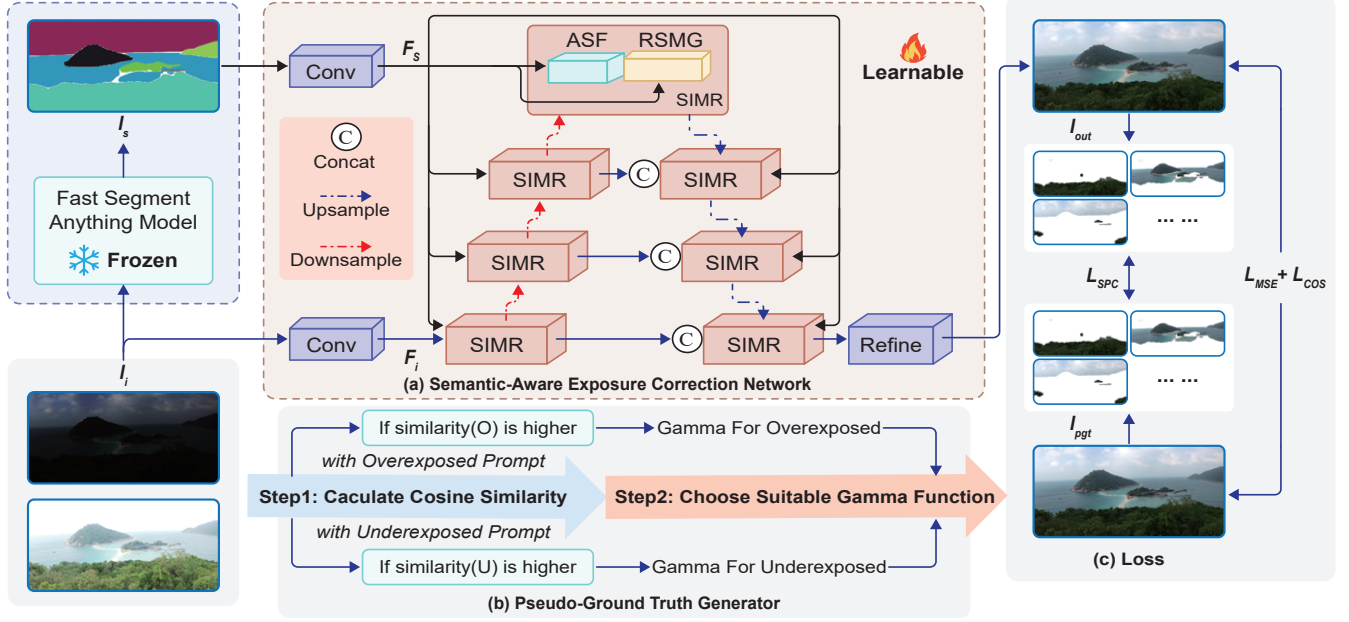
$I_s$

Fast Segment Anything Model

Frozen

Conv

$F_s$

ASF

RSMG

SIMR

Learnable

Concat

Upsample

Downsample

SIMR

SIMR

SIMR

SIMR

Conv

$F_i$

SIMR

SIMR

Refine

(a) Semantic-Aware Exposure Correction Network

$I_i$

$I_{out}$

... ...

$L_{SPC}$

$L_{MSE}$+ $L_{COS}$

... ...

$I_{pgt}$

(c) Loss

If similarity(O) is higher

Gamma For Overexposed

with Overexposed Prompt

Step1: Caculate Cosine Similarity

Step2: Choose Suitable Gamma Function

with Underexposed Prompt

If similarity(U) is higher

Gamma For Underexposed

(b) Pseudo-Ground Truth Generator